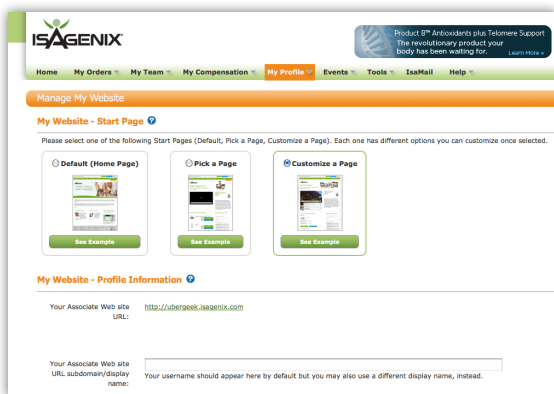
ISAGENIX

Product B™ Antioxidants plus Telomere Support
The revolutionary product your body has been waiting for. Learn More »

Home My Orders My Team My Compensation My Profile Events Tools IsaMail Help

Manage My Website

My Website - Start Page

Please select one of the following Start Pages (Default, Pick a Page, Customize a Page). Each one has different options you can customize once selected.

Default (Home Page)
See Example

Pick a Page
See Example

Customize a Page
See Example

My Website - Profile Information

Your Associate Web site URL: http://ubergeek.isagenix.com

Your Associate Web site URL subdomain/display name:
Your username should appear here by default but you may also use a different display name, instead.